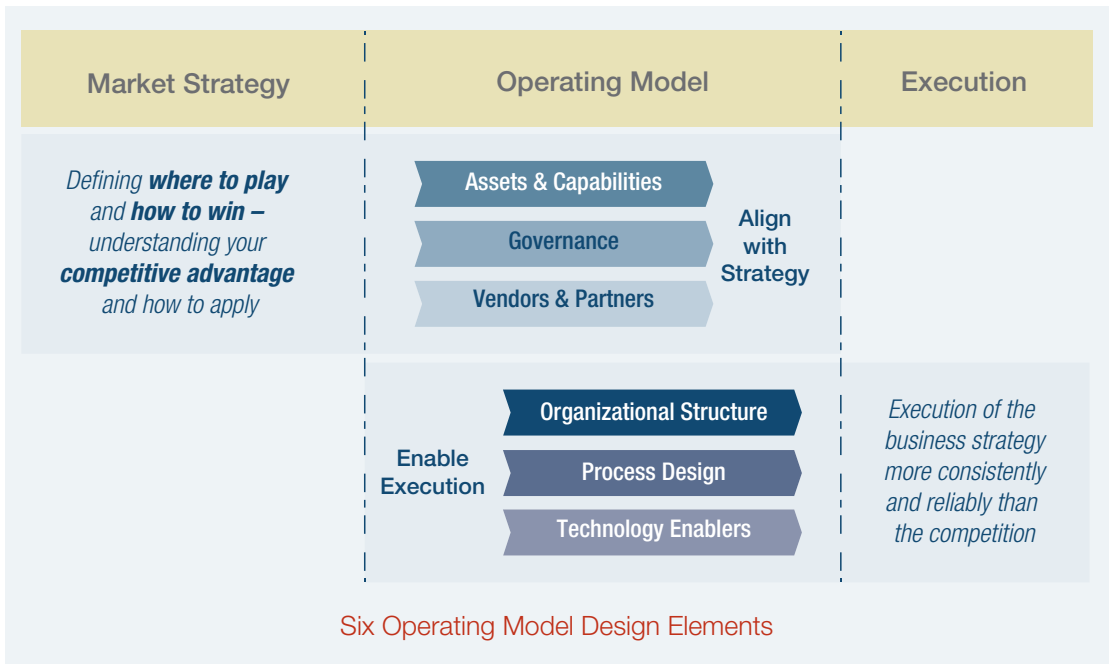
Market Strategy

Operating Model

Execution

Defining **where to play** and **how to win –** understanding your **competitive advantage** and how to apply

Assets & Capabilities

Governance

Vendors & Partners

Align with Strategy

Enable Execution

Organizational Structure

Process Design

Technology Enablers

Execution of the business strategy more consistently and reliably than the competition

Six Operating Model Design Elements